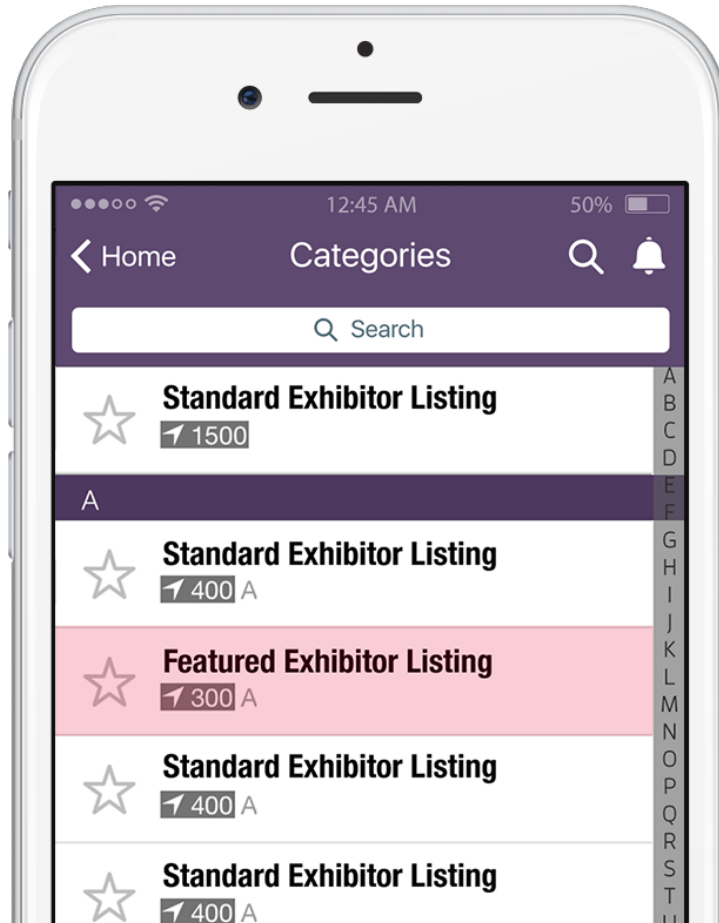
●●●○○ 12:45 AM 50%

Home Categories

Search

Standard Exhibitor Listing
1500

A

Standard Exhibitor Listing
400 A

Featured Exhibitor Listing
300 A

Standard Exhibitor Listing
400 A

Standard Exhibitor Listing
400 A

A B C D E F G H I J K L M N O P Q R S T U